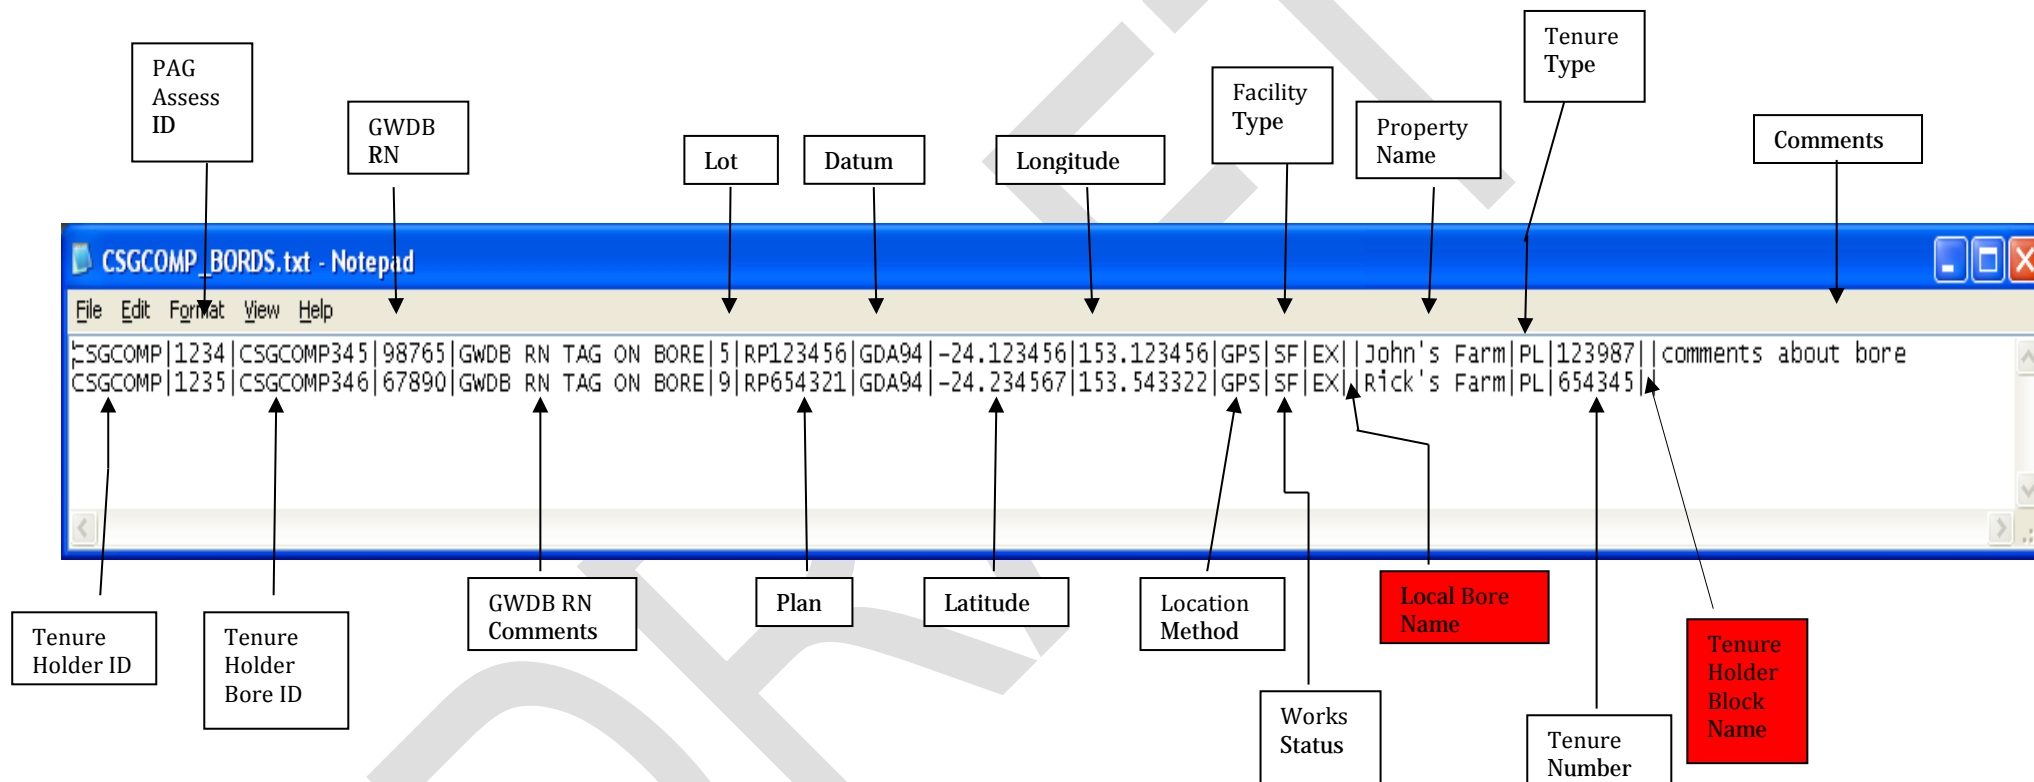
PAG Assess ID

GWDB RN

Lot

Datum

Longitude

Facility Type

Property Name

Tenure Type

Comments

CSGCOMP_BORDS.txt - Notepad

File Edit Format View Help

CSGCOMP|1234|CSGCOMP345|98765|GWDB RN TAG ON BORE|5|RP123456|GDA94|-24.123456|153.123456|GPS|SF|EX||John's Farm|PL|123987||comments about bore
CSGCOMP|1235|CSGCOMP346|67890|GWDB RN TAG ON BORE|9|RP654321|GDA94|-24.234567|153.543322|GPS|SF|EX||Rick's Farm|PL|654345||

Tenure Holder ID

Tenure Holder Bore ID

GWDB RN Comments

Plan

Latitude

Location Method

Local Bore Name

Tenure Holder Block Name

Works Status

Tenure Number